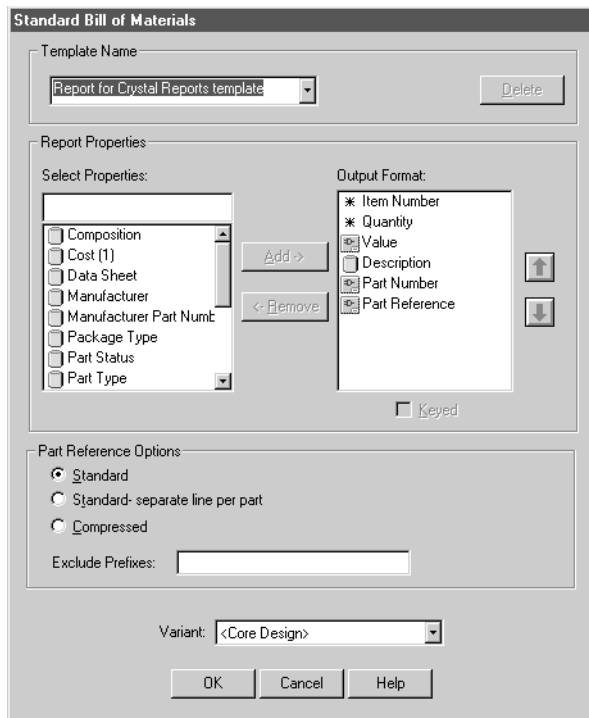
Standard Bill of Materials

Template Name

Report for Crystal Reports template

Delete

Report Properties

Select Properties:

Composition
Cost (1)
Data Sheet
Manufacturer
Manufacturer Part Numb
Package Type
Part Status
Part Type

Add ->

<- Remove

Output Format:

Item Number
Quantity
Value
Description
Part Number
Part Reference

Keyed

Part Reference Options

Standard

Standard- separate line per part

Compressed

Exclude Prefixes:

Variant: <Core Design>

OK

Cancel

Help